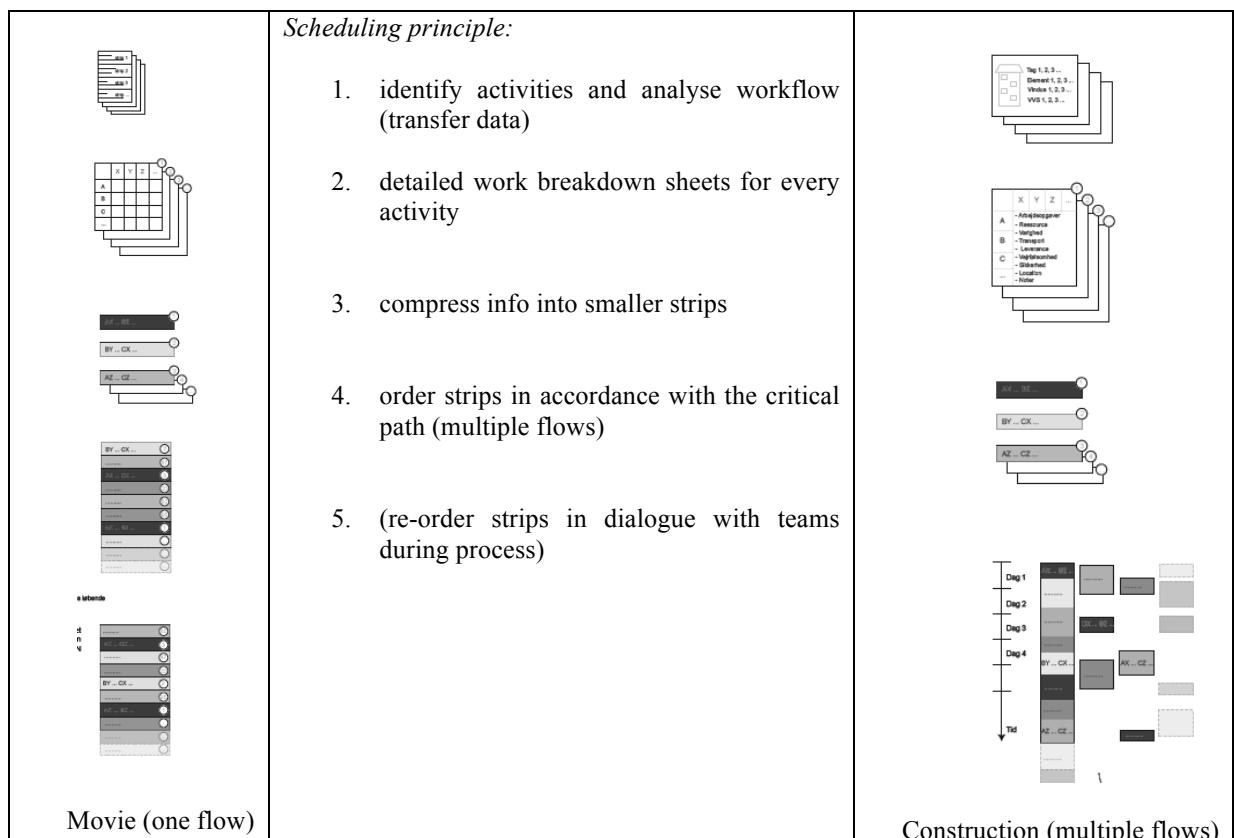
| | *Scheduling principle:* 1. identify activities and analyse workflow (transfer data) 2. detailed work breakdown sheets for every activity 3. compress info into smaller strips 4. order strips in accordance with the critical path (multiple flows) 5. (re-order strips in dialogue with teams during process) | |
|---|---|---|
| X Y Z A B C ... AX ... BZ ... BY ... CX ... AZ ... CZ ... BY ... CX ... AX ... BX ... AX ... BZ ... AX ... CZ ... BY ... CX ... AX ... BZ ... Movie (one flow) | | Tag 1, 2, 3 ... Element 1, 2, 3 ... Vindue 1, 2, 3 ... VVS 1, 2, 3 ... X Y Z ... A - Arbejdsopgaver - Ressource B - Varighed - Transport - Leverance C - Vejrfølsomhed - Sikkerhed - Location ... - Noter AX ... BZ ... BY ... CX ... AZ ... CZ ... Dag 1 Dag 2 Dag 3 Dag 4 Tid AX ... BZ ... BY ... CX ... AZ ... CZ ... CX ... BZ ... AX ... CZ ... Construction (multiple flows) |